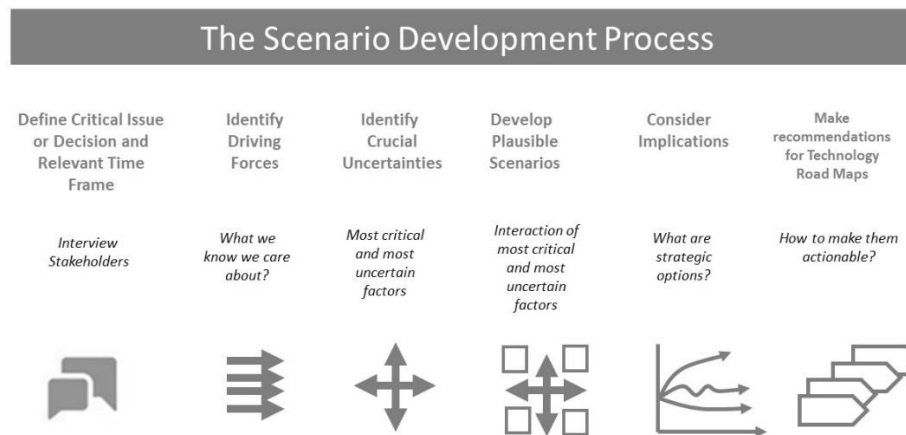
The Scenario Development Process

Define Critical Issue or Decision and Relevant Time Frame

Interview Stakeholders

Identify Driving Forces

What we know we care about?

Identify Crucial Uncertainties

Most critical and most uncertain factors

Develop Plausible Scenarios

Interaction of most critical and most uncertain factors

Consider Implications

What are strategic options?

Make recommendations for Technology Road Maps

How to make them actionable?